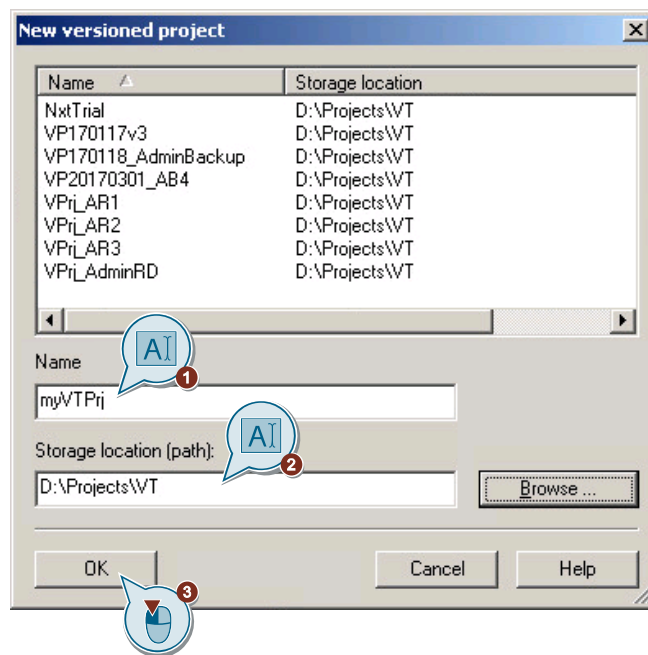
New versioned project

| Name | Storage location |
|---|---|
| NxtTrial | D:\Projects\VT |
| VP170117v3 | D:\Projects\VT |
| VP170118_AdminBackup | D:\Projects\VT |
| VP20170301_AB4 | D:\Projects\VT |
| VPrj_AR1 | D:\Projects\VT |
| VPrj_AR2 | D:\Projects\VT |
| VPrj_AR3 | D:\Projects\VT |
| VPrj_AdminRD | D:\Projects\VT |

Name
AI
1
myVTPrj

Storage location (path):
AI
2
D:\Projects\VT
Browse ...

OK
3
Cancel
Help